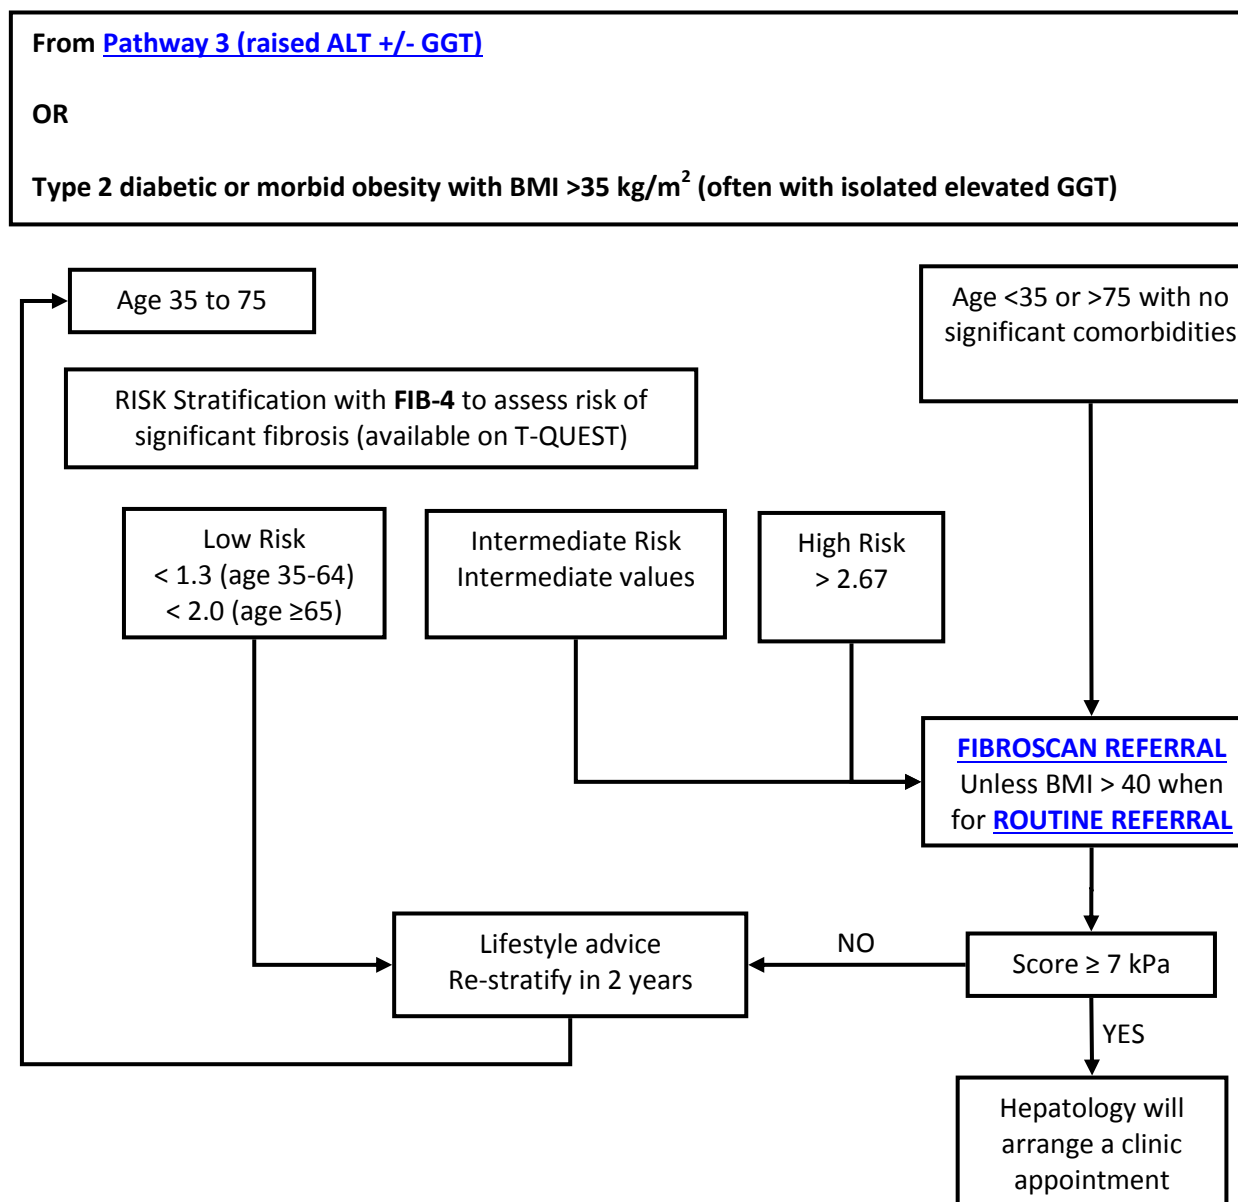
From Pathway 3 (raised ALT +/- GGT)

OR

Type 2 diabetic or morbid obesity with BMI >35 kg/m$^2$ (often with isolated elevated GGT)

Age 35 to 75

Age <35 or >75 with no significant comorbidities

RISK Stratification with **FIB-4** to assess risk of significant fibrosis (available on T-QUEST)

Low Risk
< 1.3 (age 35-64)
< 2.0 (age ≥65)

Intermediate Risk
Intermediate values

High Risk
> 2.67

FIBROSCAN REFERRAL
Unless BMI > 40 when for ROUTINE REFERRAL

Lifestyle advice
Re-stratify in 2 years

NO

Score ≥ 7 kPa

YES

Hepatology will arrange a clinic appointment